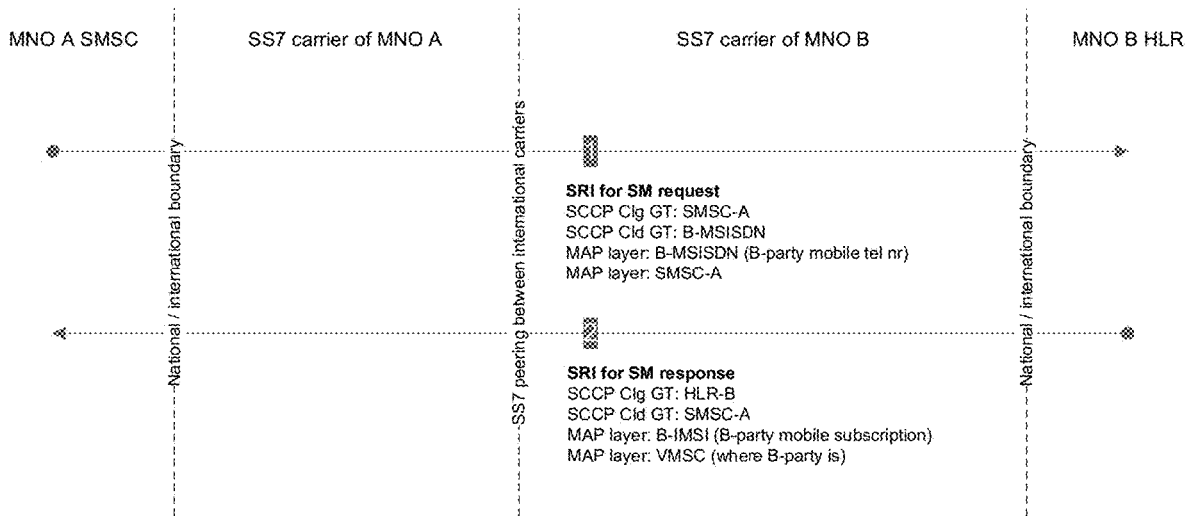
MNO A SMSC

SS7 carrier of MNO A

SS7 carrier of MNO B

MNO B HLR

National / international boundary

SS7 peering between international carriers

National / international boundary

SRI for SM request
SCCP Clg GT: SMSC-A
SCCP Cld GT: B-MSISDN
MAP layer: B-MSISDN (B-party mobile tel nr)
MAP layer: SMSC-A

SRI for SM response
SCCP Clg GT: HLR-B
SCCP Cld GT: SMSC-A
MAP layer: B-IMSI (B-party mobile subscription)
MAP layer: VMSC (where B-party is)